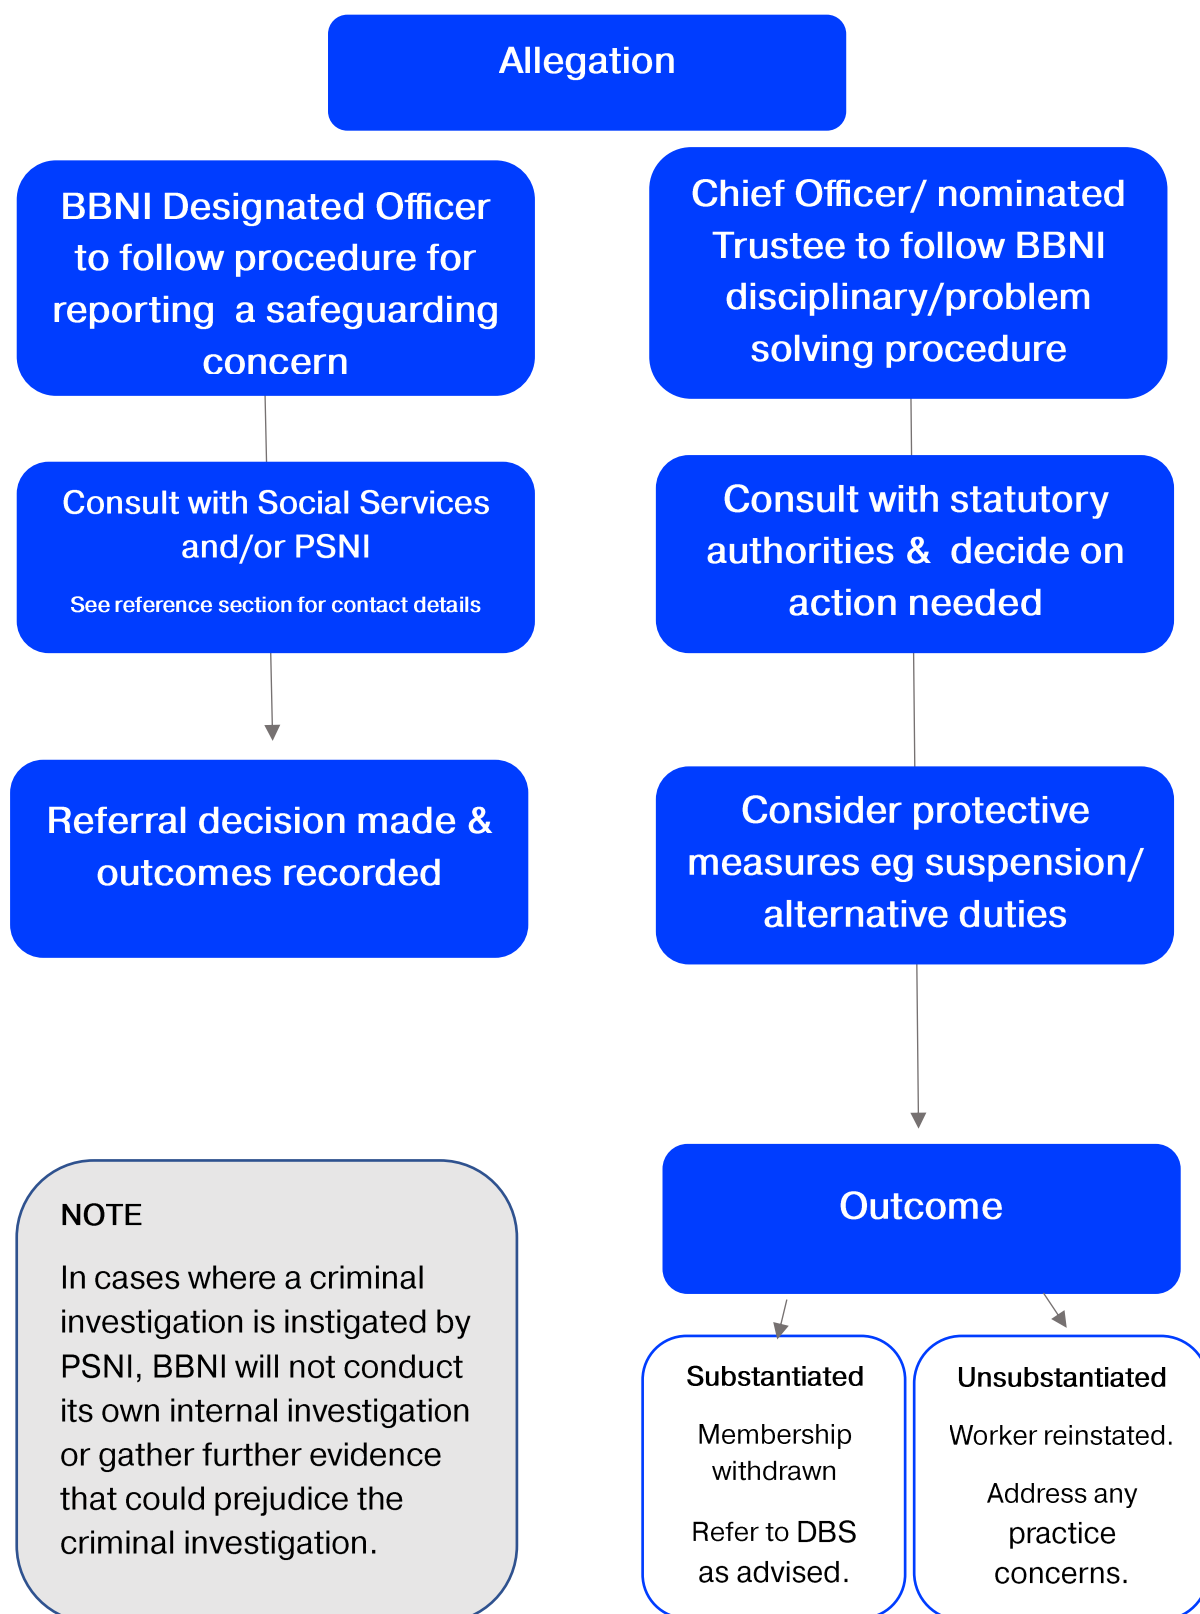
Allegation

BBNI Designated Officer to follow procedure for reporting a safeguarding concern

Consult with Social Services and/or PSNI

See reference section for contact details

Referral decision made & outcomes recorded

Chief Officer/ nominated Trustee to follow BBNI disciplinary/problem solving procedure

Consult with statutory authorities & decide on action needed

Consider protective measures eg suspension/ alternative duties

Outcome

Substantiated

Membership withdrawn

Refer to DBS as advised.

Unsubstantiated

Worker reinstated.

Address any practice concerns.

NOTE

In cases where a criminal investigation is instigated by PSNI, BBNI will not conduct its own internal investigation or gather further evidence that could prejudice the criminal investigation.